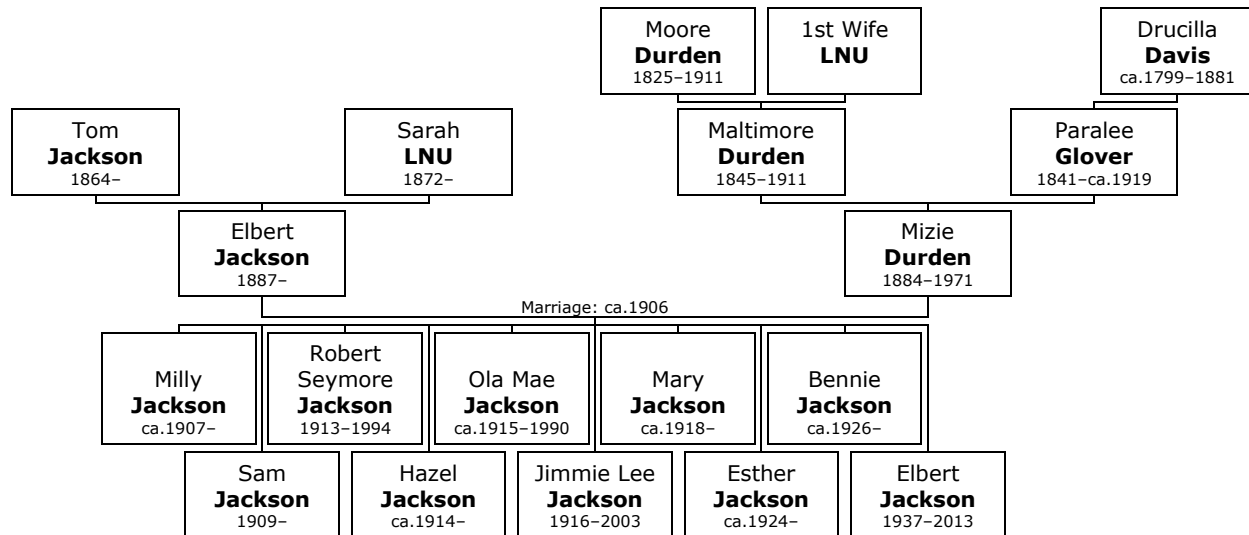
Moore **Durden** 1825–1911

1st Wife **LNU**

Drucilla **Davis** ca.1799–1881

Tom **Jackson** 1864–

Sarah **LNU** 1872–

Maltimore **Durden** 1845–1911

Paralee **Glover** 1841–ca.1919

Elbert **Jackson** 1887–

Mizie **Durden** 1884–1971

Marriage: ca.1906

Milly **Jackson** ca.1907–

Robert Seymore **Jackson** 1913–1994

Ola Mae **Jackson** ca.1915–1990

Mary **Jackson** ca.1918–

Bennie **Jackson** ca.1926–

Sam **Jackson** 1909–

Hazel **Jackson** ca.1914–

Jimmie Lee **Jackson** 1916–2003

Esther **Jackson** ca.1924–

Elbert **Jackson** 1937–2013